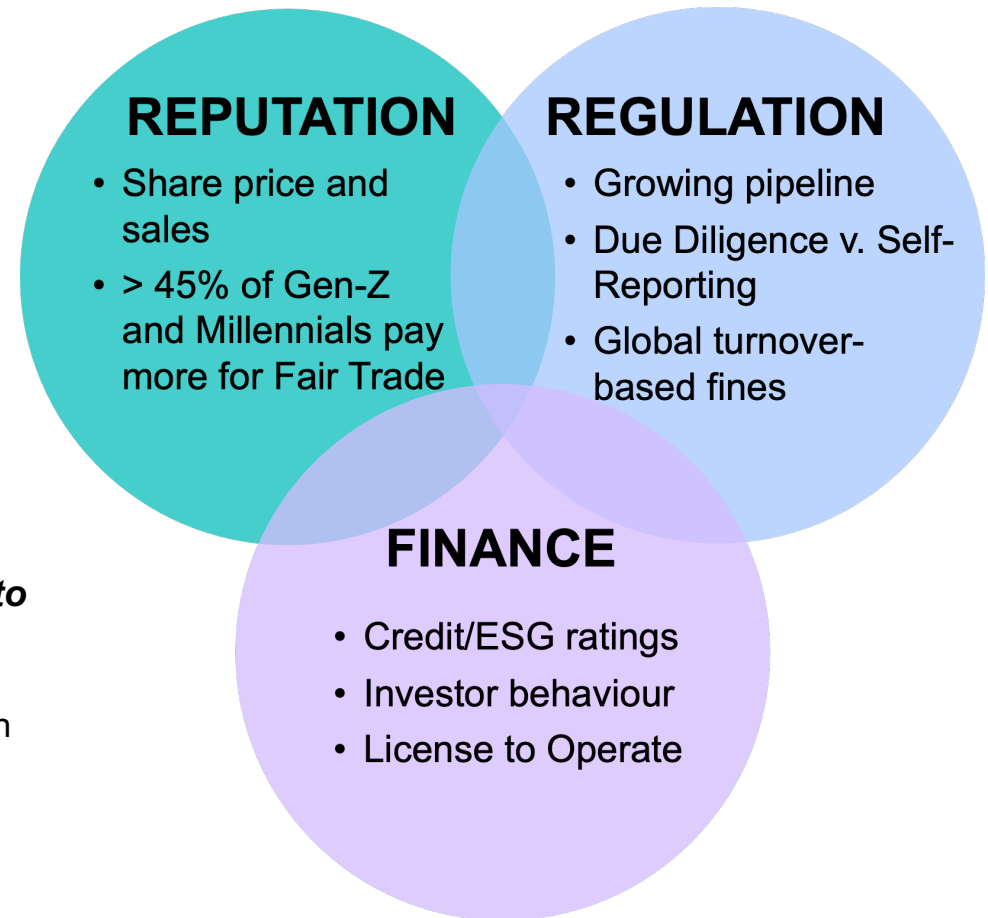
REPUTATION

- Share price and sales
- > 45% of Gen-Z and Millennials pay more for Fair Trade

REGULATION

- Growing pipeline
- Due Diligence v. Self-Reporting
- Global turnover-based fines

FINANCE

- Credit/ESG ratings
- Investor behaviour
- License to Operate

to

n